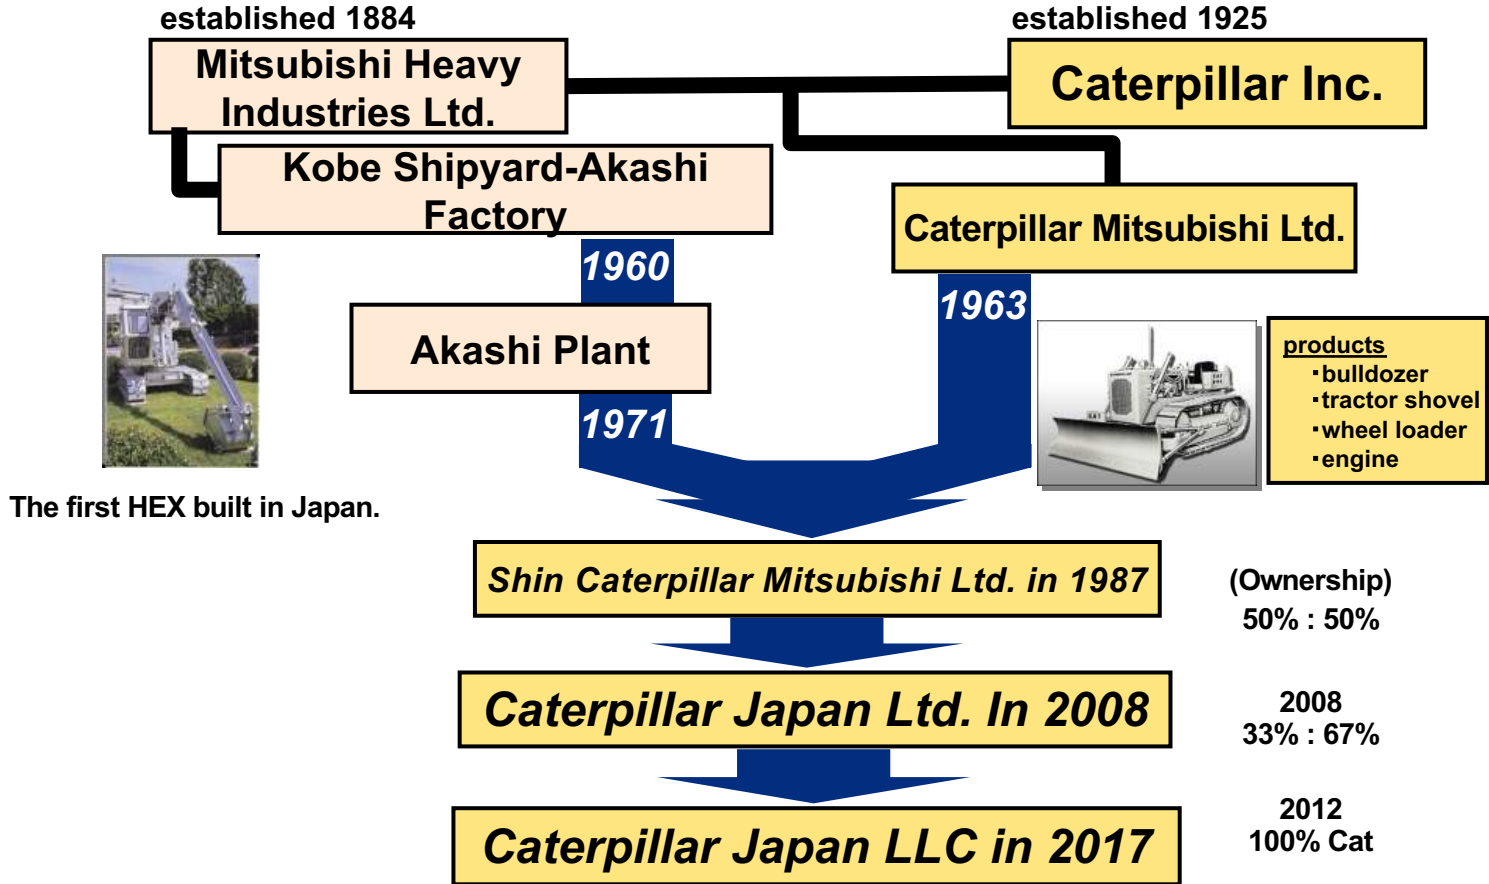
established 1884

Mitsubishi Heavy Industries Ltd.

established 1925

Caterpillar Inc.

Kobe Shipyard-Akashi Factory

Caterpillar Mitsubishi Ltd.

1960

Akashi Plant

1963

products
･bulldozer
･tractor shovel
･wheel loader
･engine

1971

The first HEX built in Japan.

Shin Caterpillar Mitsubishi Ltd. in 1987

(Ownership)
50% : 50%

Caterpillar Japan Ltd. In 2008

2008
33% : 67%

Caterpillar Japan LLC in 2017

2012
100% Cat